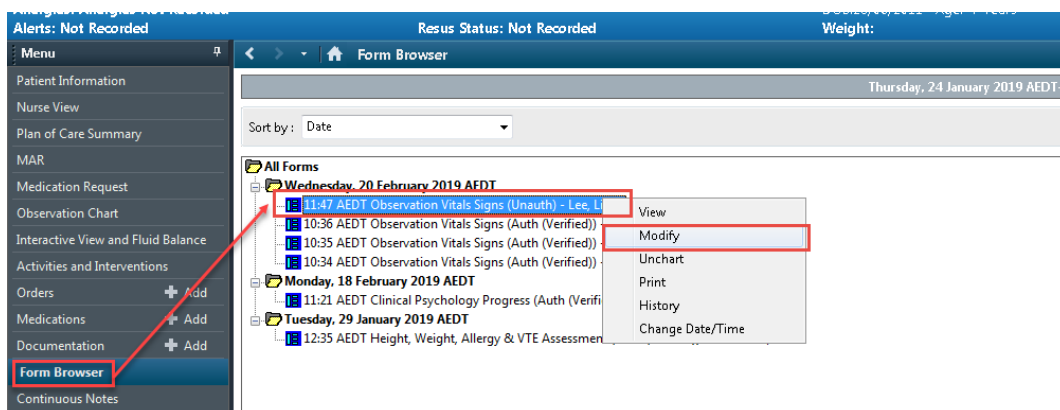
Alerts: Not Recorded
Resus Status: Not Recorded
Weight:

Menu
Patient Information
Nurse View
Plan of Care Summary
MAR
Medication Request
Observation Chart
Interactive View and Fluid Balance
Activities and Interventions
Orders Add
Medications Add
Documentation Add
Form Browser
Continuous Notes

Form Browser

Thursday, 24 January 2019 AEDT

Sort by: Date

All Forms
Wednesday, 20 February 2019 AEDT
11:47 AEDT Observation Vitals Signs (Unauth) - Lee, Li
10:36 AEDT Observation Vitals Signs (Auth (Verified))
10:35 AEDT Observation Vitals Signs (Auth (Verified))
10:34 AEDT Observation Vitals Signs (Auth (Verified))
Monday, 18 February 2019 AEDT
11:21 AEDT Clinical Psychology Progress (Auth (Verifi
Tuesday, 29 January 2019 AEDT
12:35 AEDT Height, Weight, Allergy & VTE Assessmen

View
Modify
Unchart
Print
History
Change Date/Time